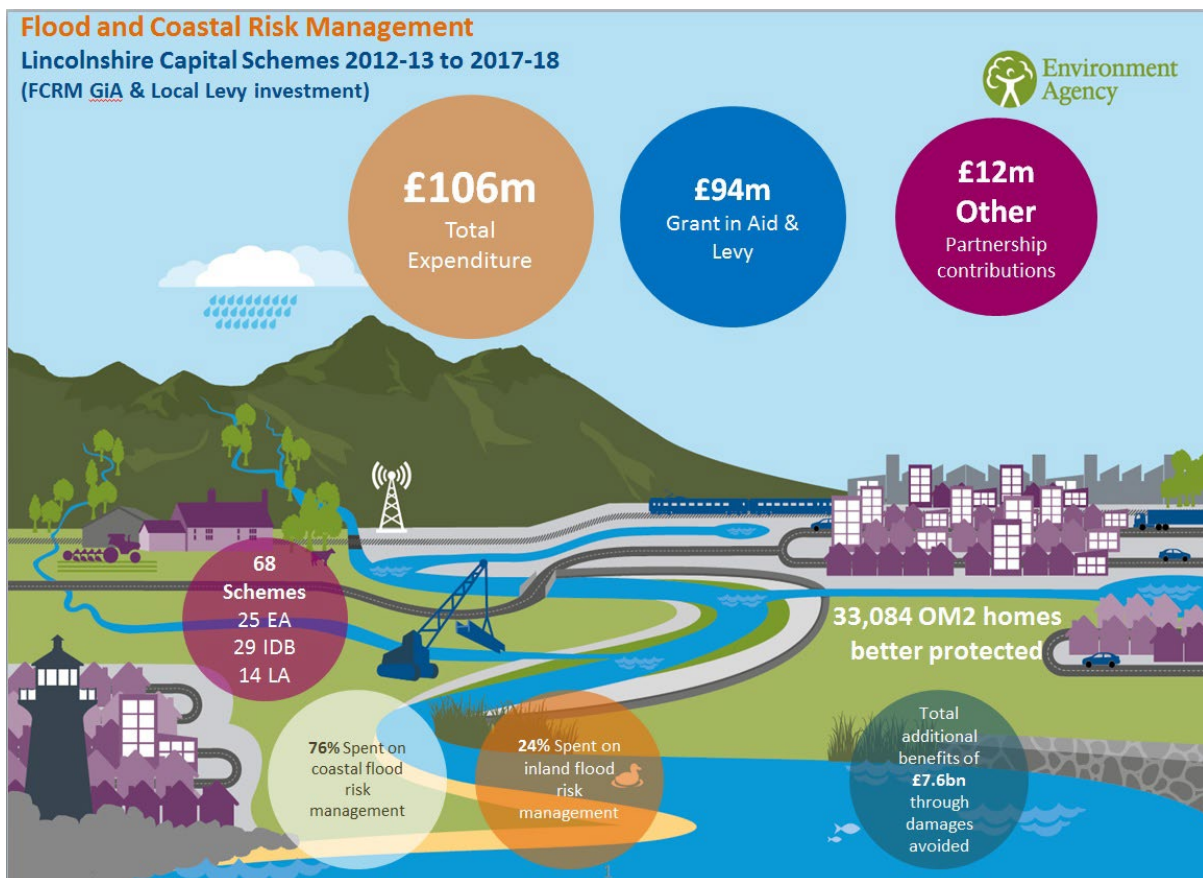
Flood and Coastal Risk Management
Lincolnshire Capital Schemes 2012-13 to 2017-18
(FCRM GiA & Local Levy investment)

Environment Agency

£106m
Total Expenditure

£94m
Grant in Aid & Levy

£12m
Other
Partnership contributions

68
Schemes
25 EA
29 IDB
14 LA

33,084 OM2 homes better protected

76% Spent on coastal flood risk management

24% Spent on inland flood risk management

Total additional benefits of £7.6bn through damages avoided